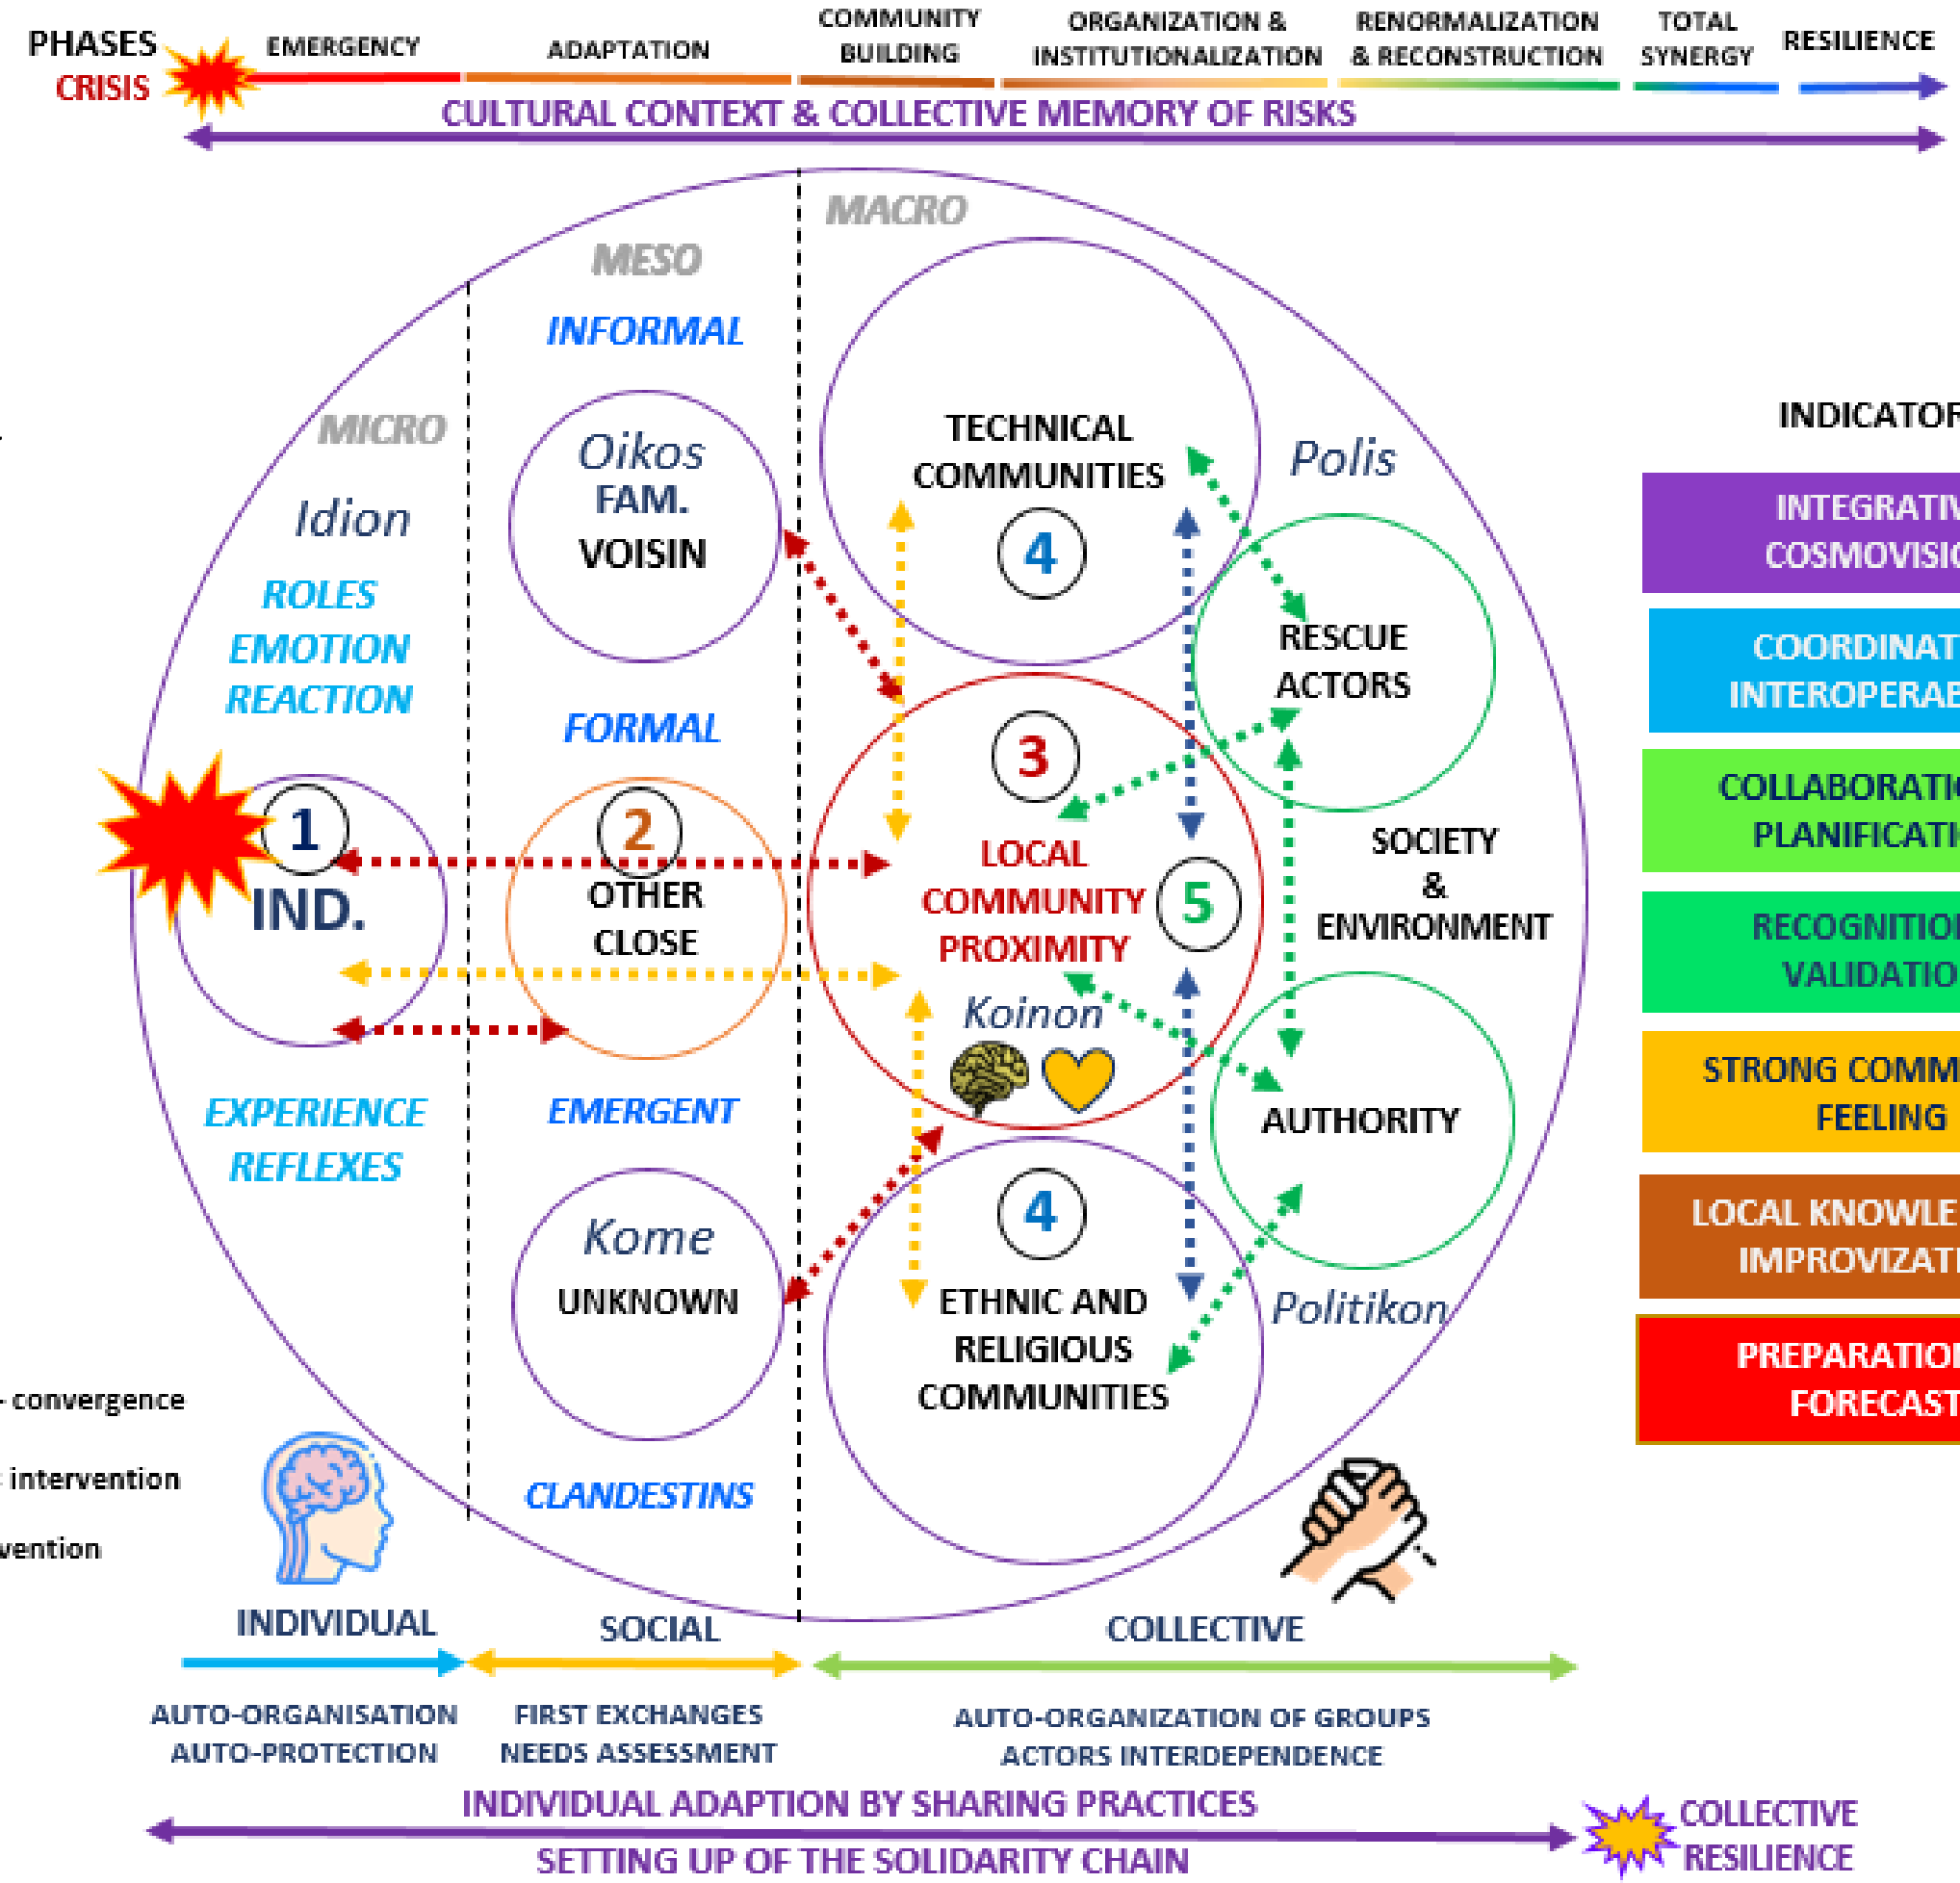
PHASES
CRISIS

EMERGENCY
ADAPTATION
COMMUNITY BUILDING
ORGANIZATION & INSTITUTIONALIZATION
RENORMALIZATION & RECONSTRUCTION
TOTAL SYNERGY
RESILIENCE

CULTURAL CONTEXT & COLLECTIVE MEMORY OF RISKS

MACRO
MESO
INFORMAL
MICRO
Idion
ROLES
EMOTION
REACTION

Oikos
FAM.
VOISIN

TECHNICAL COMMUNITIES
4
Polis

RESCUE ACTORS

FORMAL

3
LOCAL COMMUNITY PROXIMITY
5
Koinon

1
IND.

2
OTHER CLOSE

SOCIETY & ENVIRONMENT

AUTHORITY

EXPERIENCE
REFLEXES

EMERGENT

Kome
UNKNOWN

4
ETHNIC AND RELIGIOUS COMMUNITIES

Politikon

CLANDESTINS

INDICATOR
INTEGRATIV COSMOVISIO
COORDINAT INTEROPERAB
COLLABORATI PLANIFICATI
RECOGNITIO VALIDATIO
STRONG COMM FEELING
LOCAL KNOWLE IMPROVIZATI
PREPARATIO FORECAST

convergence
intervention
vention

INDIVIDUAL
SOCIAL
COLLECTIVE

AUTO-ORGANISATION
AUTO-PROTECTION

FIRST EXCHANGES
NEEDS ASSESSMENT

AUTO-ORGANIZATION OF GROUPS
ACTORS INTERDEPENDENCE

INDIVIDUAL ADAPTION BY SHARING PRACTICES
SETTING UP OF THE SOLIDARITY CHAIN

COLLECTIVE RESILIENCE